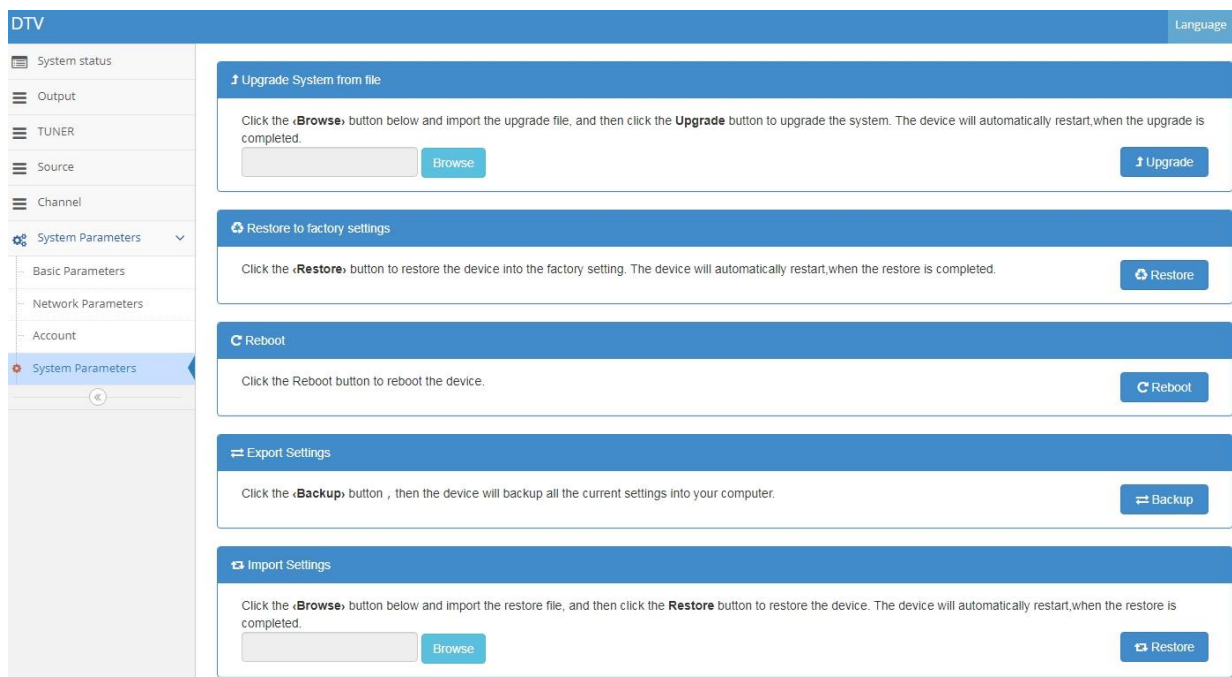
DTV

Language

System status

Output

TUNER

Source

Channel

System Parameters

Basic Parameters

Network Parameters

Account

System Parameters

«

Upgrade System from file

Click the ‹Browse› button below and import the upgrade file, and then click the Upgrade button to upgrade the system. The device will automatically restart,when the upgrade is completed.

Browse

Upgrade

Restore to factory settings

Click the ‹Restore› button to restore the device into the factory setting. The device will automatically restart,when the restore is completed.

Restore

Reboot

Click the Reboot button to reboot the device.

Reboot

Export Settings

Click the ‹Backup› button , then the device will backup all the current settings into your computer.

Backup

Import Settings

Click the ‹Browse› button below and import the restore file, and then click the Restore button to restore the device. The device will automatically restart,when the restore is completed.

Browse

Restore